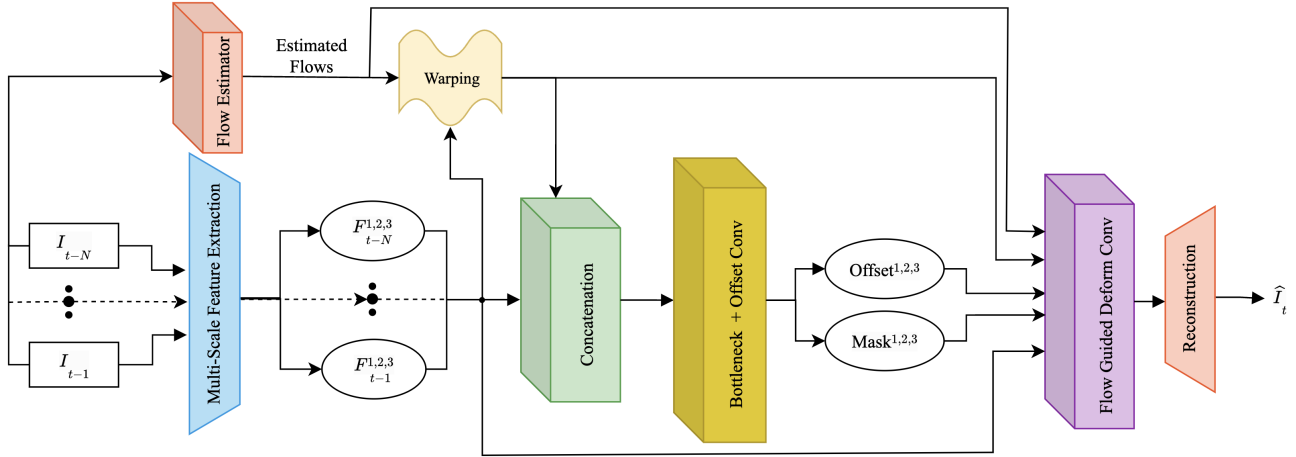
Flow Estimator

Estimated Flows

Warping

Multi-Scale Feature Extraction

$I_{t-N}$

$I_{t-1}$

$F^{1,2,3}_{t-N}$

$F^{1,2,3}_{t-1}$

Concatenation

Bottleneck + Offset Conv

Offset$^{1,2,3}$

Mask$^{1,2,3}$

Flow Guided Deform Conv

Reconstruction

$\hat{I}_t$